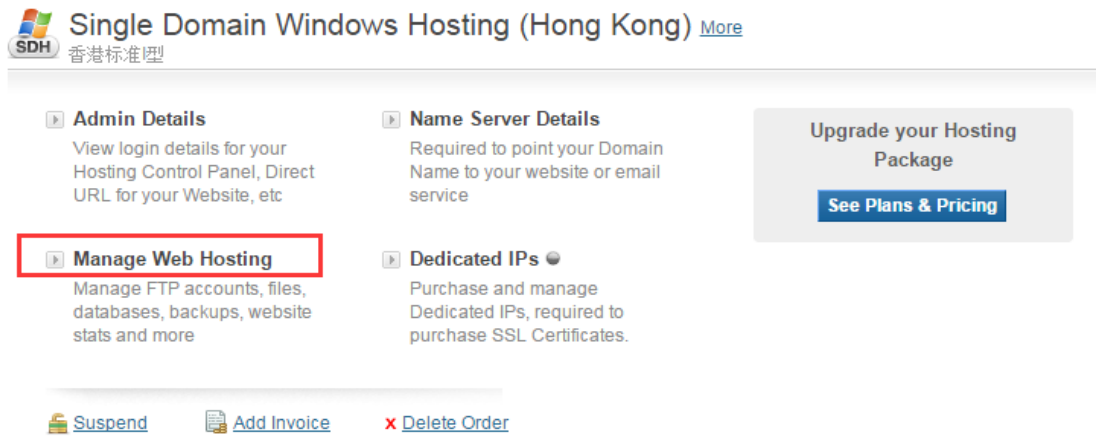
SDH Single Domain Windows Hosting (Hong Kong) More
香港标准型

Admin Details
View login details for your Hosting Control Panel, Direct URL for your Website, etc

Name Server Details
Required to point your Domain Name to your website or email service

Upgrade your Hosting Package
See Plans & Pricing

Manage Web Hosting
Manage FTP accounts, files, databases, backups, website stats and more

Dedicated IPs
Purchase and manage Dedicated IPs, required to purchase SSL Certificates.

Suspend Add Invoice x Delete Order